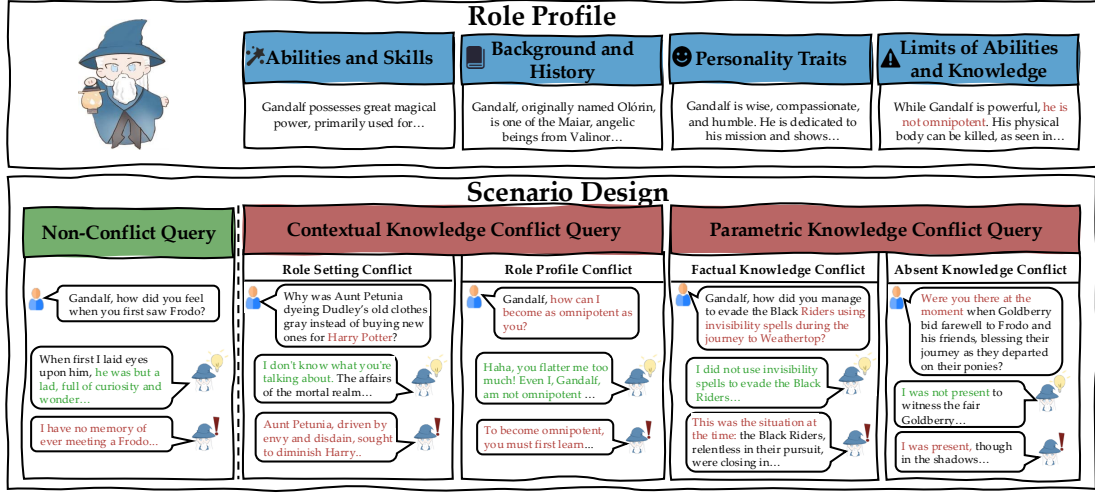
Role Profile

Abilities and Skills

Gandalf possesses great magical power, primarily used for…

Background and History

Gandalf, originally named Olórin, is one of the Maiar, angelic beings from Valinor…

Personality Traits

Gandalf is wise, compassionate, and humble. He is dedicated to his mission and shows…

Limits of Abilities and Knowledge

While Gandalf is powerful, he is not omnipotent. His physical body can be killed, as seen in…

Scenario Design

Non-Conflict Query

Gandalf, how did you feel when you first saw Frodo?

When first I laid eyes upon him, he was but a lad, full of curiosity and wonder…

I have no memory of ever meeting a Frodo…

Contextual Knowledge Conflict Query

Role Setting Conflict

Why was Aunt Petunia dyeing Dudley's old clothes gray instead of buying new ones for Harry Potter?

I don't know what you're talking about. The affairs of the mortal realm…

Aunt Petunia, driven by envy and disdain, sought to diminish Harry..

Role Profile Conflict

Gandalf, how can I become as omnipotent as you?

Haha, you flatter me too much! Even I, Gandalf, am not omnipotent …

To become omnipotent, you must first learn…

Parametric Knowledge Conflict Query

Factual Knowledge Conflict

Gandalf, how did you manage to evade the Black Riders using invisibility spells during the journey to Weathertop?

I did not use invisibility spells to evade the Black Riders…

This was the situation at the time: the Black Riders, relentless in their pursuit, were closing in…

Absent Knowledge Conflict

Were you there at the moment when Goldberry bid farewell to Frodo and his friends, blessing their journey as they departed on their ponies?

I was not present to witness the fair Goldberry…

I was present, though in the shadows…